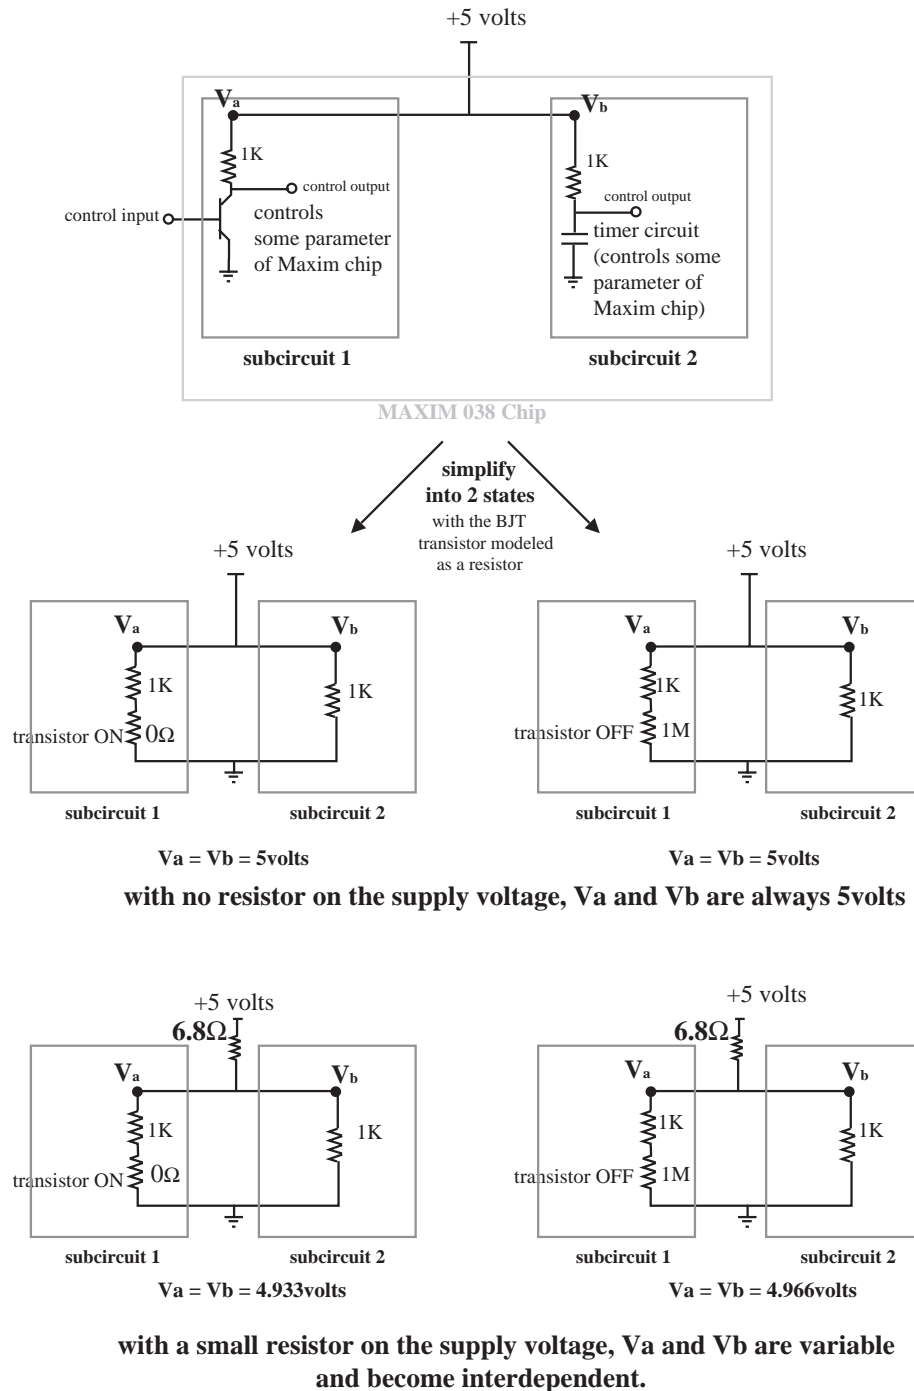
+5 volts

$V_a$

1K

control output

control input

controls some parameter of Maxim chip

$V_b$

1K

control output

timer circuit (controls some parameter of Maxim chip)

subcircuit 1

subcircuit 2

MAXIM 038 Chip

simplify into 2 states

with the BJT transistor modeled as a resistor

+5 volts

$V_a$

$V_b$

1K

1K

transistor ON

0Ω

subcircuit 1

subcircuit 2

Va = Vb = 5volts

+5 volts

$V_a$

$V_b$

1K

1K

transistor OFF

1M

subcircuit 1

subcircuit 2

Va = Vb = 5volts

with no resistor on the supply voltage, Va and Vb are always 5volts

+5 volts

6.8Ω

$V_a$

$V_b$

1K

1K

transistor ON

0Ω

subcircuit 1

subcircuit 2

Va = Vb = 4.933volts

+5 volts

6.8Ω

$V_a$

$V_b$

1K

1K

transistor OFF

1M

subcircuit 1

subcircuit 2

Va = Vb = 4.966volts

with a small resistor on the supply voltage, Va and Vb are variable and become interdependent.